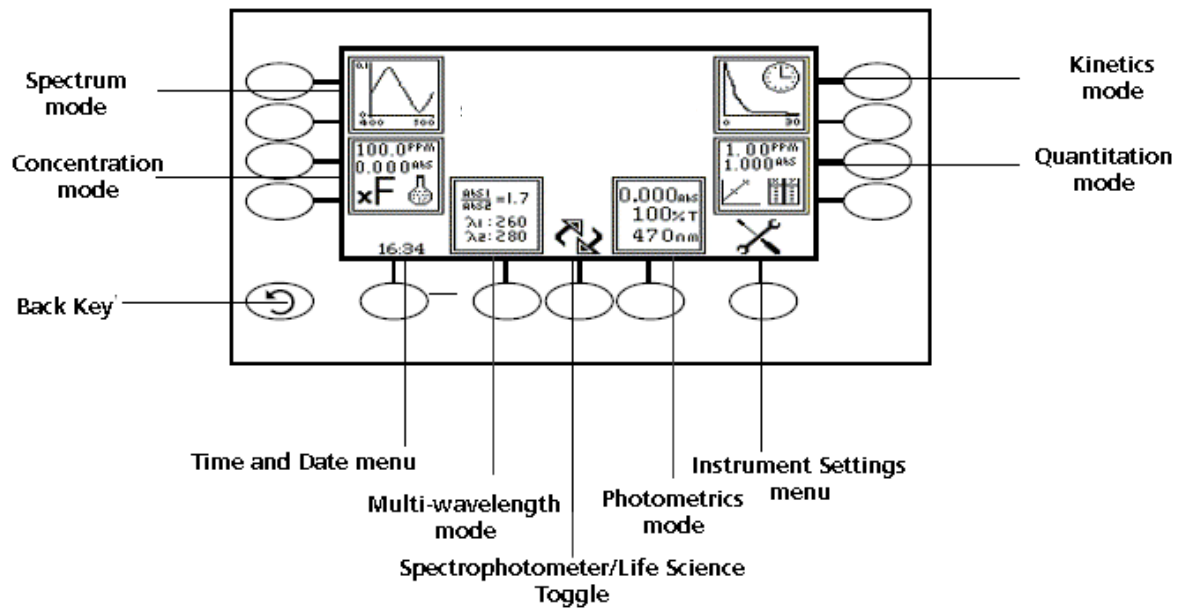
Spectrum mode

Concentration mode

Back Key

Kinetics mode

Quantitation mode

0.1

0

400

500

0

30

100.0PPM
0.000Abs

xF

1.00PPM
1.000Abs

$\frac{Abs1}{Abs2}$=1.7
λ1 : 260
λ2 : 280

0.000Abs
100%T
470nm

16:34

Time and Date menu

Multi-wavelength mode

Spectrophotometer/Life Science Toggle

Photometrics mode

Instrument Settings menu